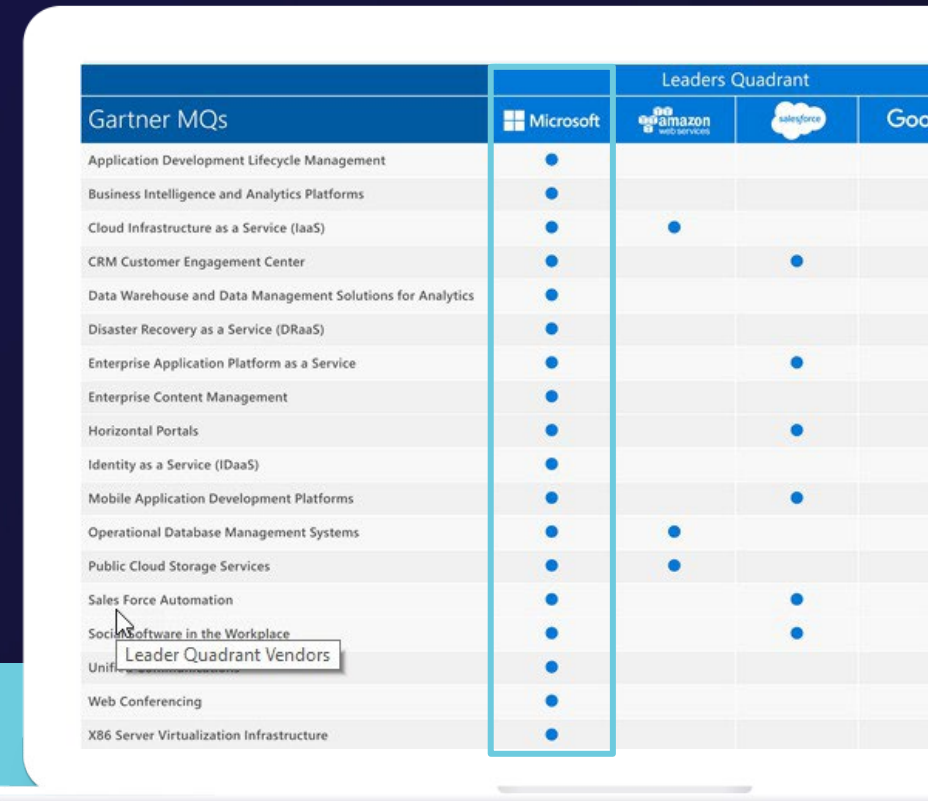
Leaders Quadrant

| Gartner MQs | Microsoft | amazon web services | salesforce | Goo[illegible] |
|---|---|---|---|---|
| Application Development Lifecycle Management | ● | | | |
| Business Intelligence and Analytics Platforms | ● | | | |
| Cloud Infrastructure as a Service (IaaS) | ● | ● | | |
| CRM Customer Engagement Center | ● | | ● | |
| Data Warehouse and Data Management Solutions for Analytics | ● | | | |
| Disaster Recovery as a Service (DRaaS) | ● | | | |
| Enterprise Application Platform as a Service | ● | | ● | |
| Enterprise Content Management | ● | | | |
| Horizontal Portals | ● | | ● | |
| Identity as a Service (IDaaS) | ● | | | |
| Mobile Application Development Platforms | ● | | ● | |
| Operational Database Management Systems | ● | ● | | |
| Public Cloud Storage Services | ● | ● | | |
| Sales Force Automation | ● | | ● | |
| Soci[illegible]oftware in the Workplace | ● | | ● | |
| Unifi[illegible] | ● | | | |
| Web Conferencing | ● | | | |
| X86 Server Virtualization Infrastructure | ● | | | |

Leader Quadrant Vendors